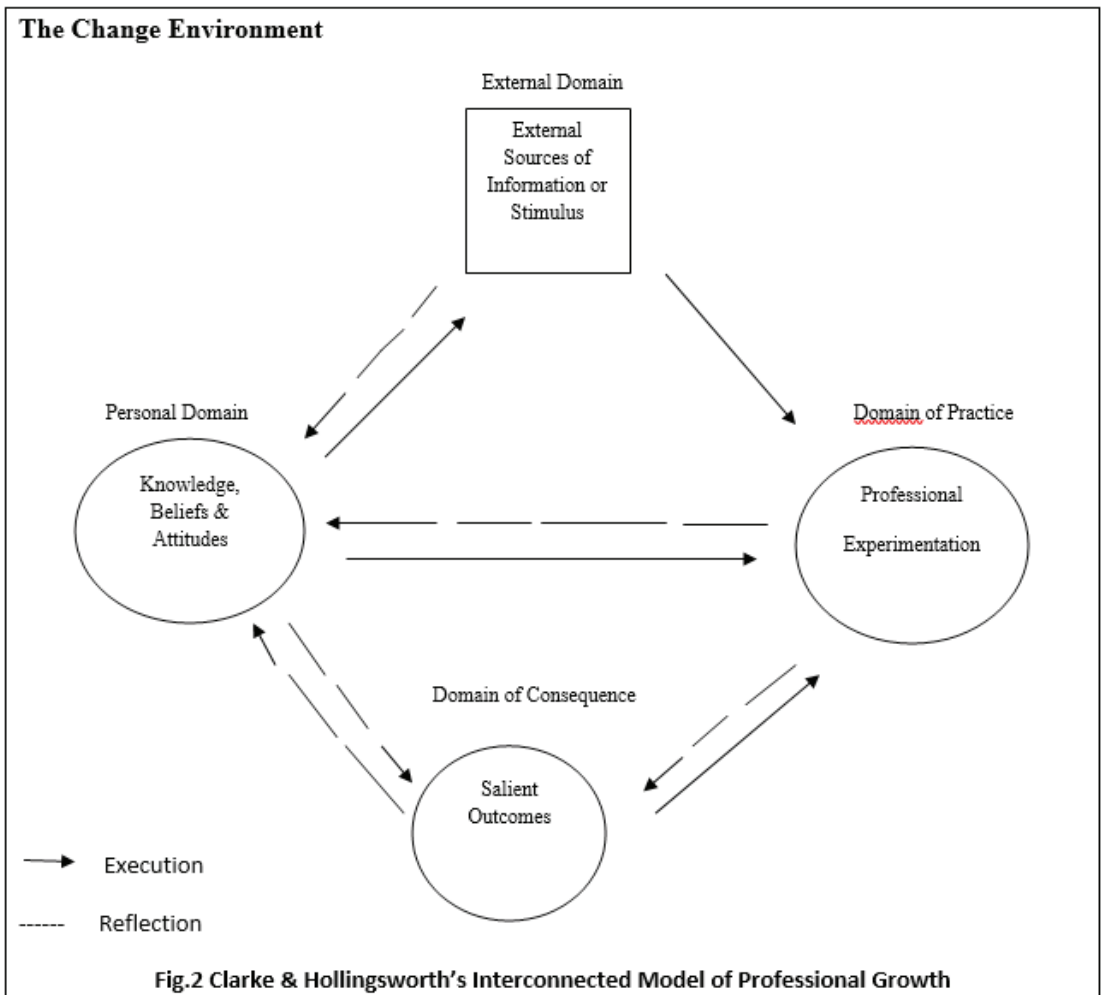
The Change Environment

External Domain

External Sources of Information or Stimulus

Personal Domain

Knowledge, Beliefs & Attitudes

Domain of Practice

Professional Experimentation

Domain of Consequence

Salient Outcomes

Execution

------ Reflection

Fig.2 Clarke & Hollingsworth's Interconnected Model of Professional Growth